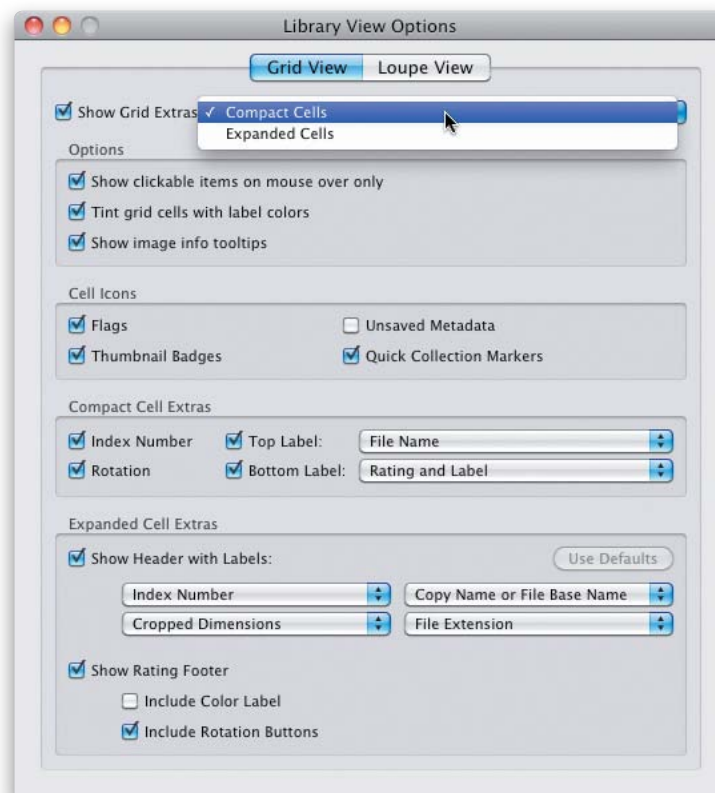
Library View Options

Grid View | Loupe View

Show Grid Extras ✓ Compact Cells
Expanded Cells

Options
Show clickable items on mouse over only
Tint grid cells with label colors
Show image info tooltips

Cell Icons
Flags
Unsaved Metadata
Thumbnail Badges
Quick Collection Markers

Compact Cell Extras
Index Number
Top Label: File Name
Rotation
Bottom Label: Rating and Label

Expanded Cell Extras
Show Header with Labels:
Use Defaults
Index Number
Copy Name or File Base Name
Cropped Dimensions
File Extension

Show Rating Footer
Include Color Label
Include Rotation Buttons